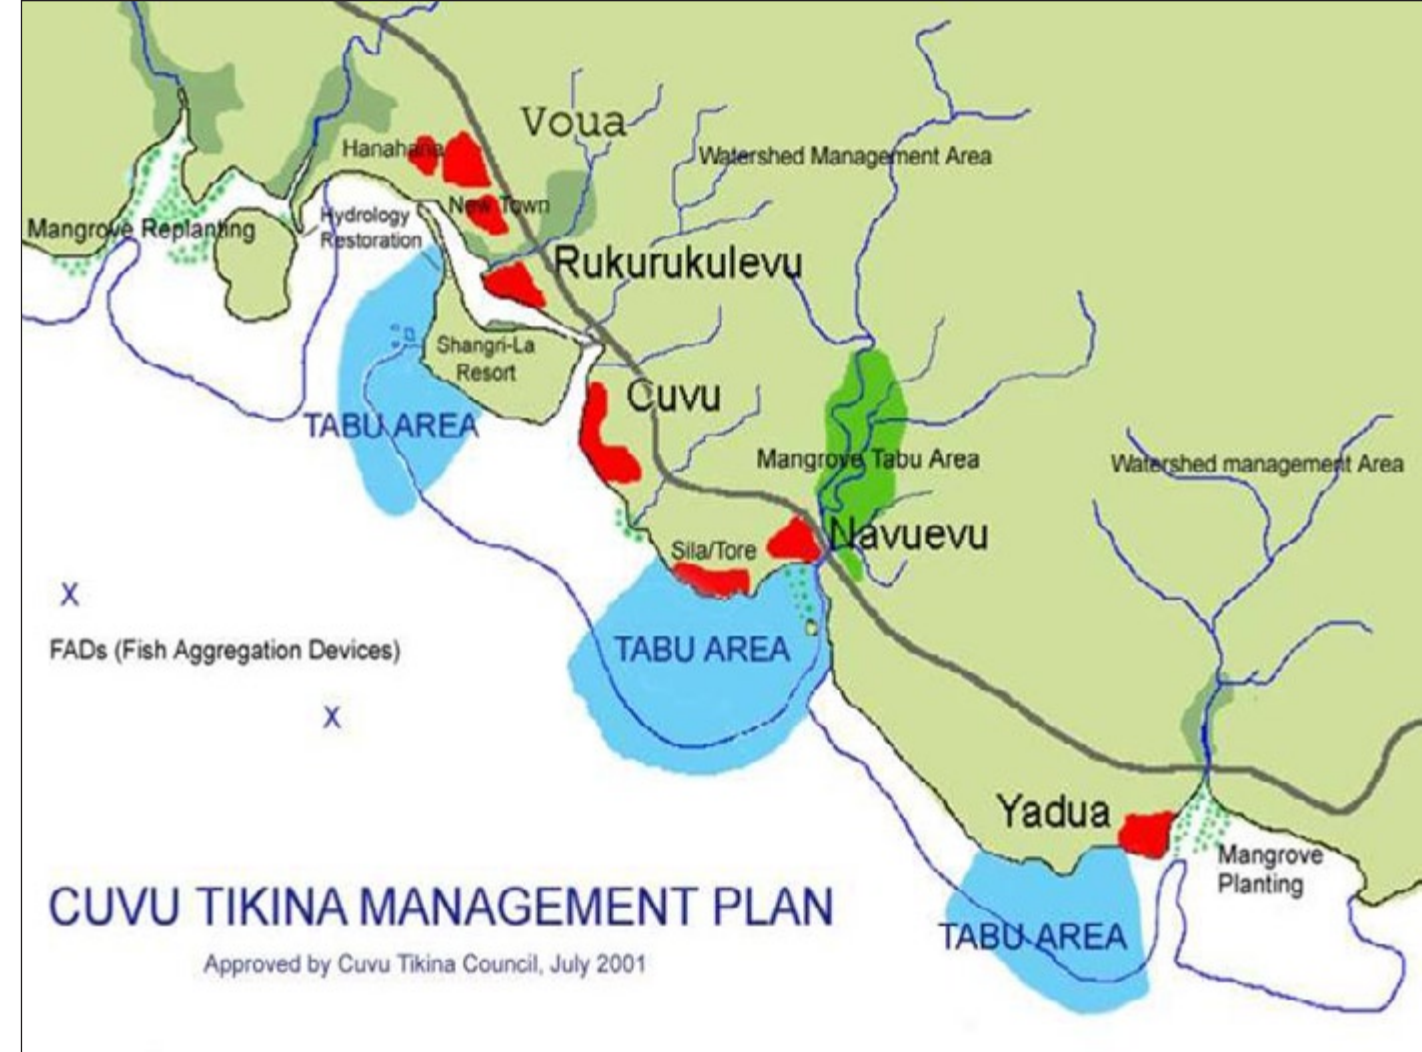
Voua
Watershed Management Area
Hanahana
New Town
Mangrove Replanting
Hydrology Restoration
Rukurukulevu
Shangri-La Resort
TABU AREA
Cuvu
Mangrove Tabu Area
Watershed management Area
Navuevu
Sila/Tore
X
FADs (Fish Aggregation Devices)
X
TABU AREA
Yadua
Mangrove Planting
CUVU TIKINA MANAGEMENT PLAN
Approved by Cuvu Tikina Council, July 2001
TABU AREA